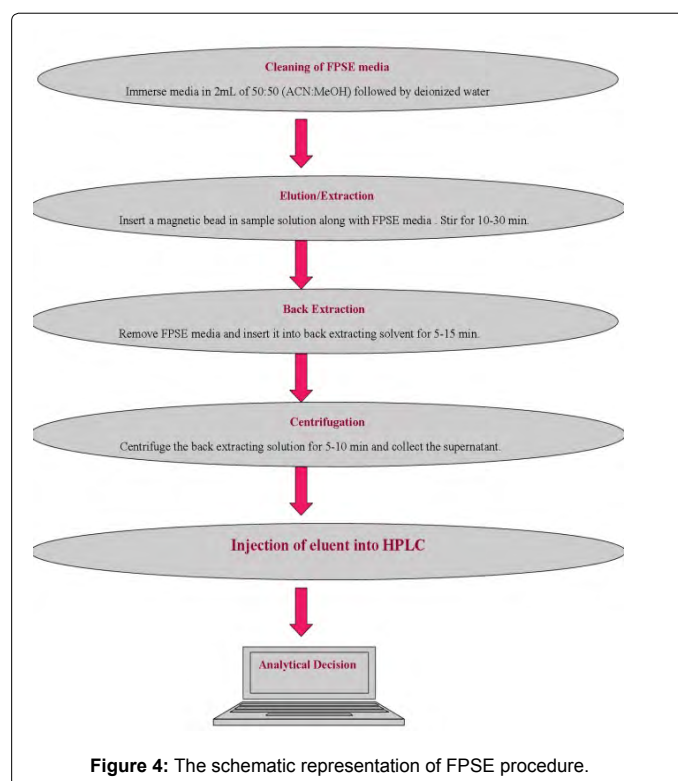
Cleaning of FPSE media

Immerse media in 2mL of 50:50 (ACN:MeOH) followed by deionized water

Elution/Extraction

Insert a magnetic bead in sample solution along with FPSE media . Stir for 10-30 min.

Back Extraction

Remove FPSE media and insert it into back extracting solvent for 5-15 min.

Centrifugation

Centrifuge the back extracting solution for 5-10 min and collect the supernatant.

Injection of eluent into HPLC

Analytical Decision

**Figure 4:** The schematic representation of FPSE procedure.